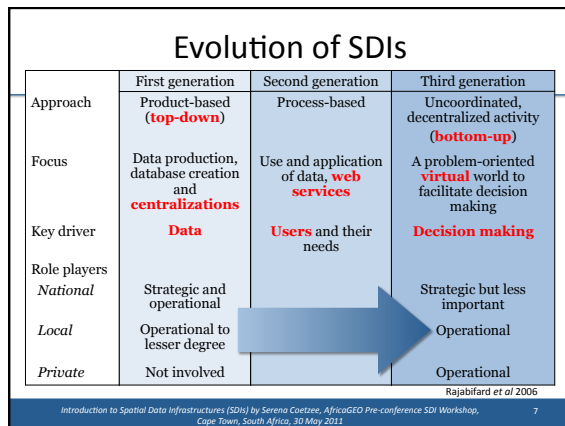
Evolution of SDIs

| | First generation | Second generation | Third generation |
|---|---|---|---|
| Approach | Product-based (**top-down**) | Process-based | Uncoordinated, decentralized activity (**bottom-up**) |
| Focus | Data production, database creation and **centralizations** | Use and application of data, **web services** | A problem-oriented **virtual** world to facilitate decision making |
| Key driver | **Data** | **Users** and their needs | **Decision making** |
| Role players | | | |
| *National* | Strategic and operational | | Strategic but less important |
| *Local* | Operational to lesser degree | | Operational |
| *Private* | Not involved | | Operational |

Rajabifard *et al* 2006

*Introduction to Spatial Data Infrastructures (SDIs) by Serena Coetzee, AfricaGEO Pre-conference SDI Workshop, Cape Town, South Africa, 30 May 2011*

7